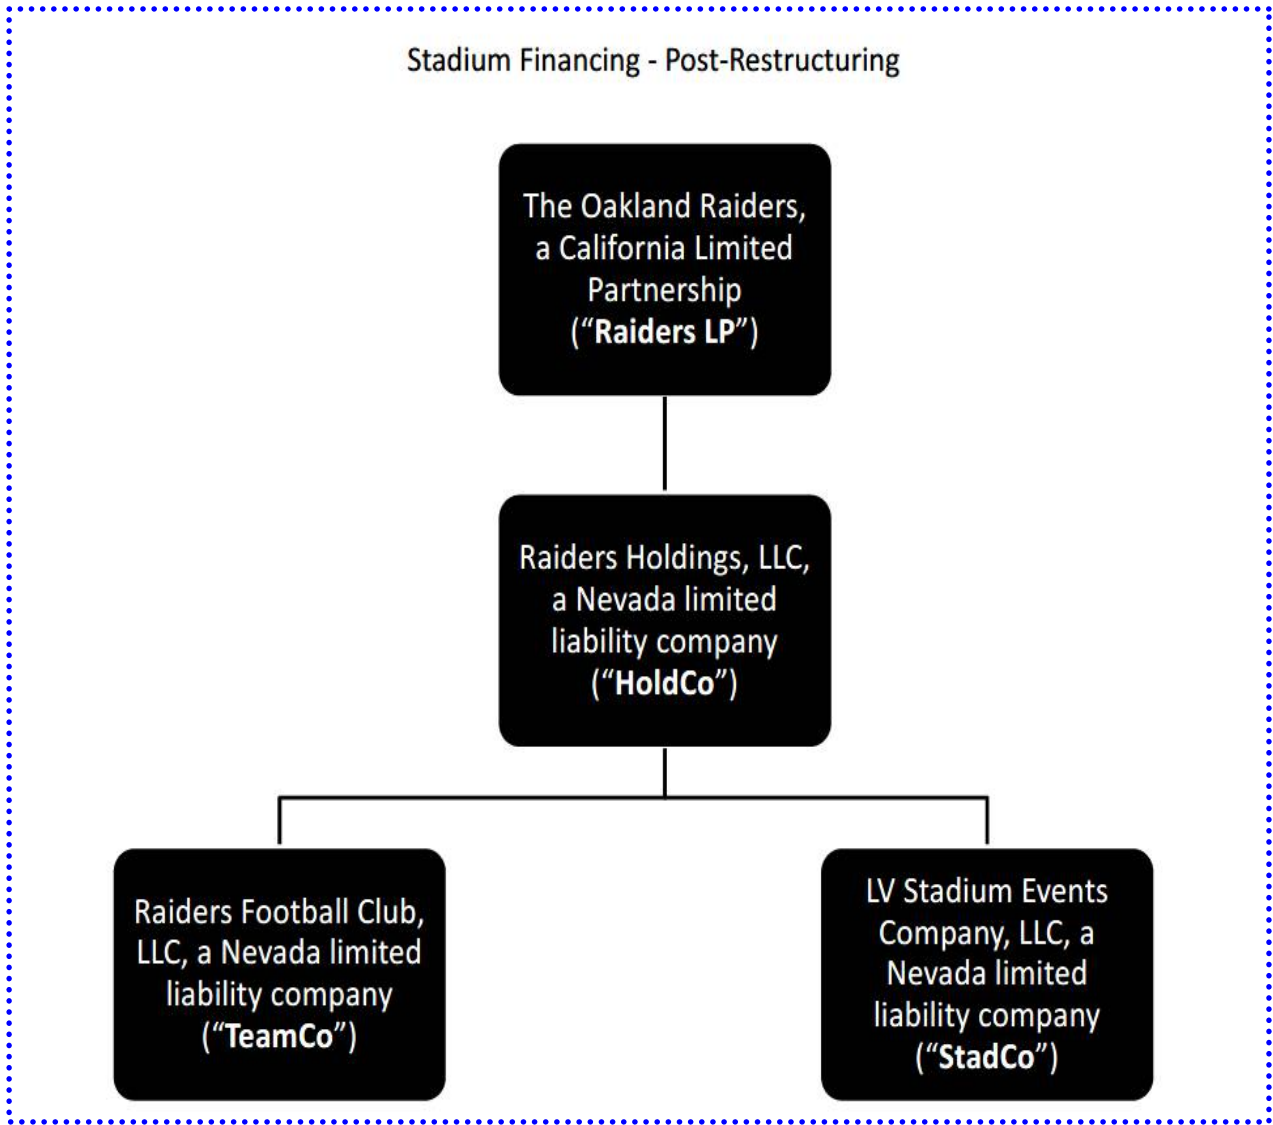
Stadium Financing - Post-Restructuring

The Oakland Raiders, a California Limited Partnership ("Raiders LP")

Raiders Holdings, LLC, a Nevada limited liability company ("HoldCo")

Raiders Football Club, LLC, a Nevada limited liability company ("TeamCo")

LV Stadium Events Company, LLC, a Nevada limited liability company ("StadCo")